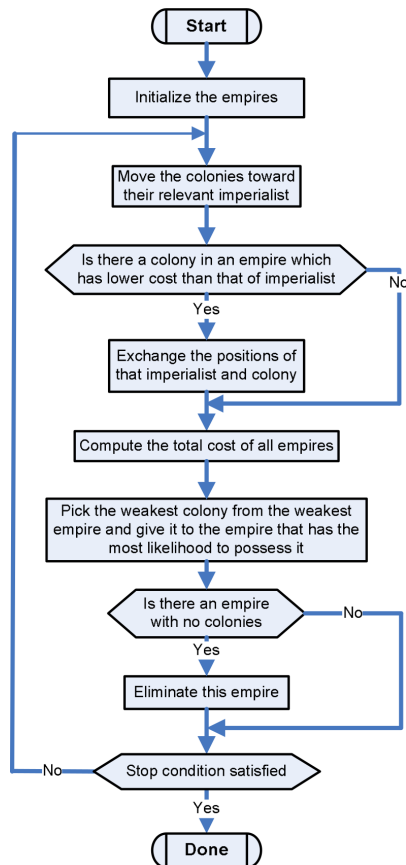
Start

Initialize the empires

Move the colonies toward their relevant imperialist

Is there a colony in an empire which has lower cost than that of imperialist

No

Yes

Exchange the positions of that imperialist and colony

Compute the total cost of all empires

Pick the weakest colony from the weakest empire and give it to the empire that has the most likelihood to possess it

Is there an empire with no colonies

No

Yes

Eliminate this empire

No

Stop condition satisfied

Yes

Done